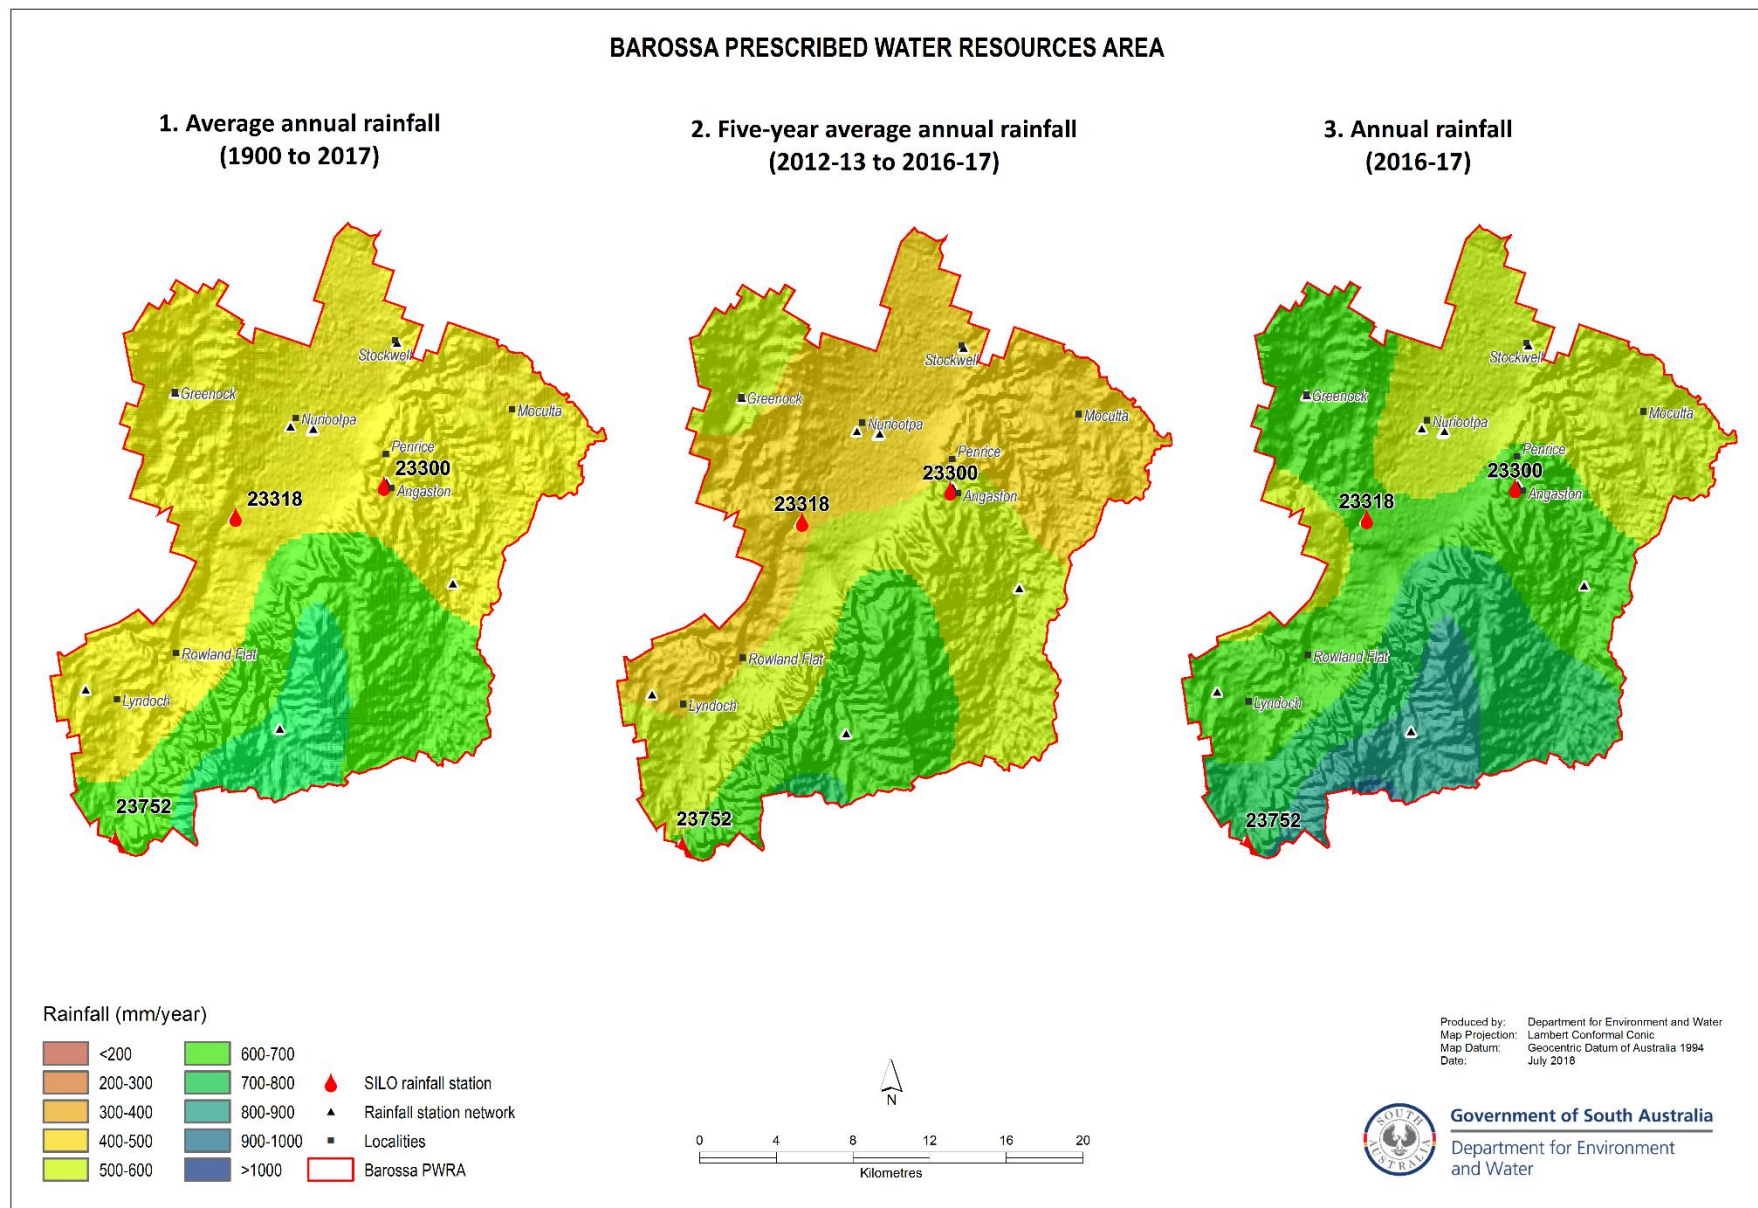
BAROSSA PRESCRIBED WATER RESOURCES AREA

1. Average annual rainfall
(1900 to 2017)

Stockwell
Greenock
Nuriootpa
Moculta
Penrice
23300
Angaston
23318
Rowland Flat
Lyndoch
23752

2. Five-year average annual rainfall
(2012-13 to 2016-17)

Stockwell
Greenock
Nuriootpa
Moculta
Penrice
23300
Angaston
23318
Rowland Flat
Lyndoch
23752

3. Annual rainfall
(2016-17)

Stockwell
Greenock
Nuriootpa
Moculta
Penrice
23300
Angaston
23318
Rowland Flat
Lyndoch
23752

Rainfall (mm/year)

| | | | |
|---|---|---|---|
| <200 | 600-700 | | SILO rainfall station |
| 200-300 | 700-800 | | Rainfall station network |
| 300-400 | 800-900 | | Localities |
| 400-500 | 900-1000 | | Barossa PWRA |
| 500-600 | >1000 | | |

N

0 4 8 12 16 20
Kilometres

Produced by: Department for Environment and Water
Map Projection: Lambert Conformal Conic
Map Datum: Geocentric Datum of Australia 1994
Date: July 2018

SOUTH AUSTRALIA
Government of South Australia
Department for Environment and Water